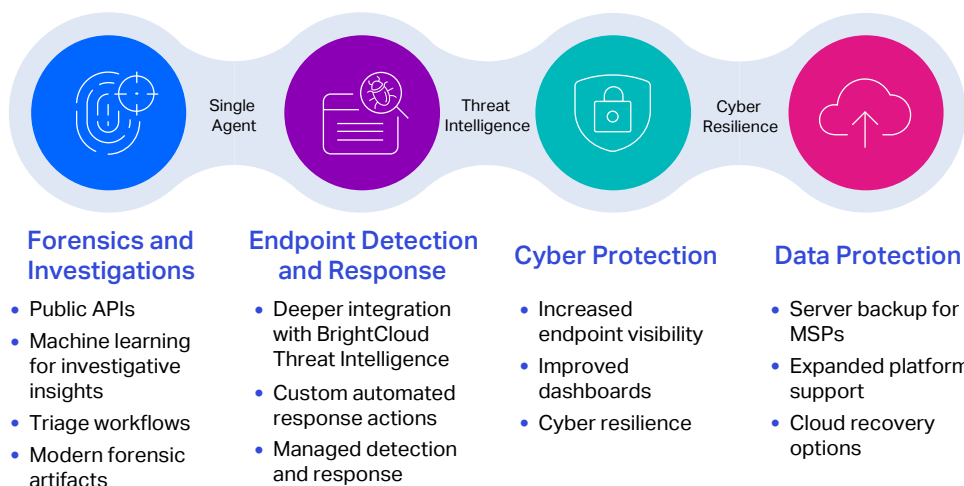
Single Agent

Threat Intelligence

Cyber Resilience

Forensics and Investigations

- Public APIs
- Machine learning for investigative insights
- Triage workflows
- Modern forensic artifacts

Endpoint Detection and Response

- Deeper integration with BrightCloud Threat Intelligence
- Custom automated response actions
- Managed detection and response

Cyber Protection

- Increased endpoint visibility
- Improved dashboards
- Cyber resilience

Data Protection

- Server backup for MSPs
- Expanded platform support
- Cloud recovery options